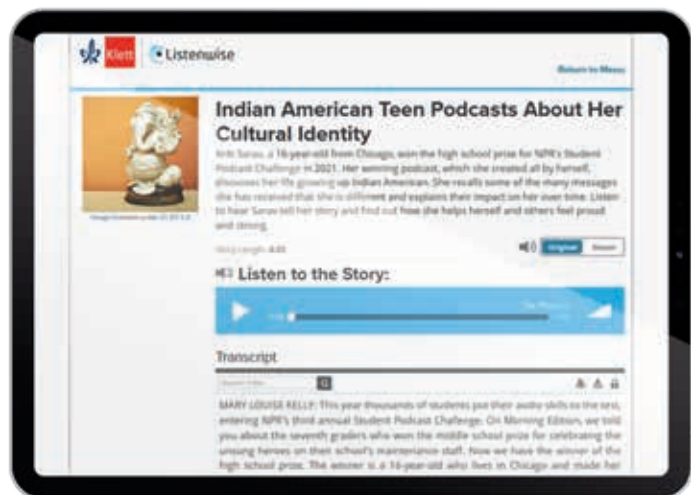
Klett Listenwise

Return to Menu

Indian American Teen Podcasts About Her Cultural Identity

Arti Sarao, a 16-year-old from Chicago, won the high school prize for NPR's Student Podcast Challenge in 2021. Her winning podcast, which she created all by herself, discusses her life growing up Indian American. She recalls some of the many messages she has received that she is different and explains their impact on her over time. Listen to hear Sarao tell her story and find out how she helps herself and others feel proud and strong.

Story Length: 4:03

Original Slower

Listen to the Story:

Transcript

Search Files

MARY LOUISE KELLY: This year thousands of students put their audio skills to the test, entering NPR's third annual Student Podcast Challenge. On Morning Edition, we told you about the seventh graders who won the middle school prize for celebrating the unsung heroes on their school's maintenance staff. Now we have the winner of the high school prize. The winner is a 16-year-old who lives in Chicago and made her